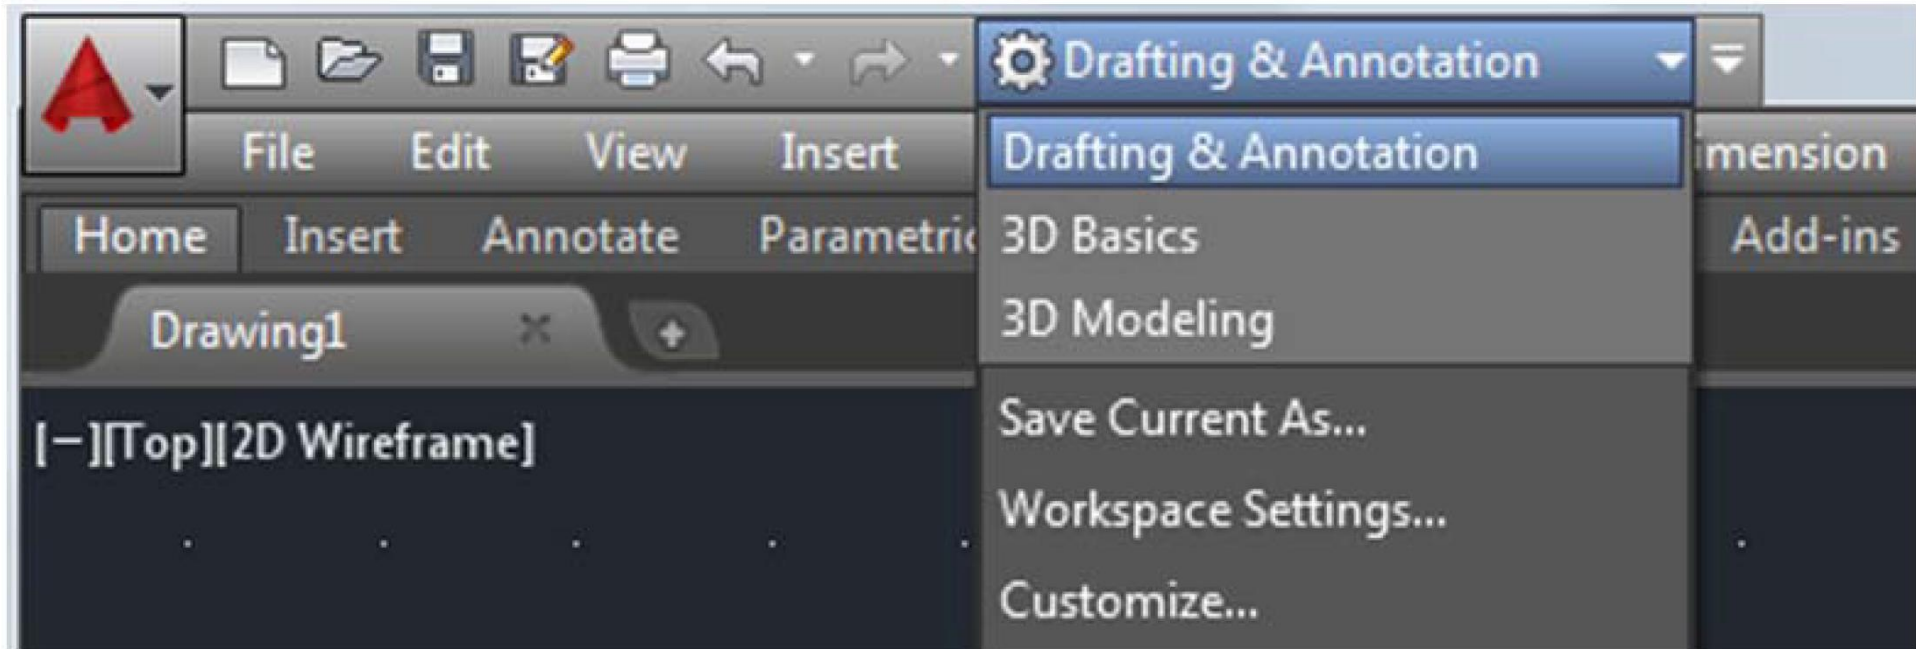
Drafting & Annotation

File Edit View Insert

Drafting & Annotation

mension

Home Insert Annotate Parametric

3D Basics

Add-ins

Drawing1

3D Modeling

[−][Top][2D Wireframe]

Save Current As...

Workspace Settings...

Customize...